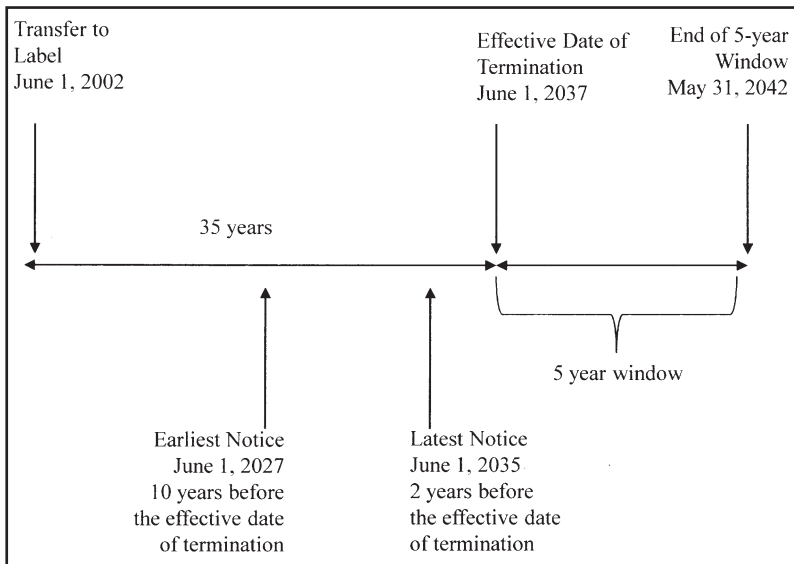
Transfer to Label
June 1, 2002

Effective Date of Termination
June 1, 2037

End of 5-year Window
May 31, 2042

35 years

5 year window

Earliest Notice
June 1, 2027
10 years before the effective date of termination

Latest Notice
June 1, 2035
2 years before the effective date of termination